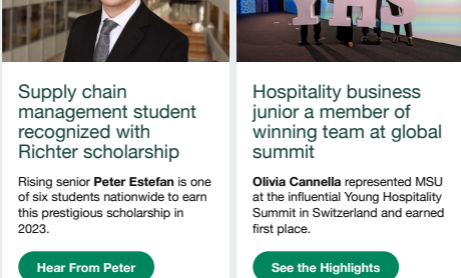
Supply chain management student recognized with Richter scholarship

Rising senior **Peter Estefan** is one of six students nationwide to earn this prestigious scholarship in 2023.

Hear From Peter

YHS

Hospitality business junior a member of winning team at global summit

**Olivia Cannella** represented MSU at the influential Young Hospitality Summit in Switzerland and earned first place.

See the Highlights